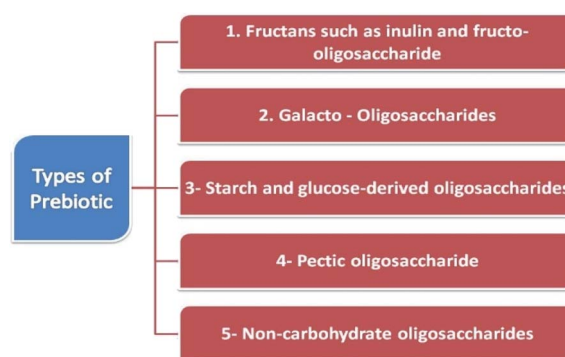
Types of Prebiotic

1. Fructans such as inulin and fructo-oligosaccharide

2. Galacto - Oligosaccharides

3- Starch and glucose-derived oligosaccharides

4- Pectic oligosaccharide

5- Non-carbohydrate oligosaccharides